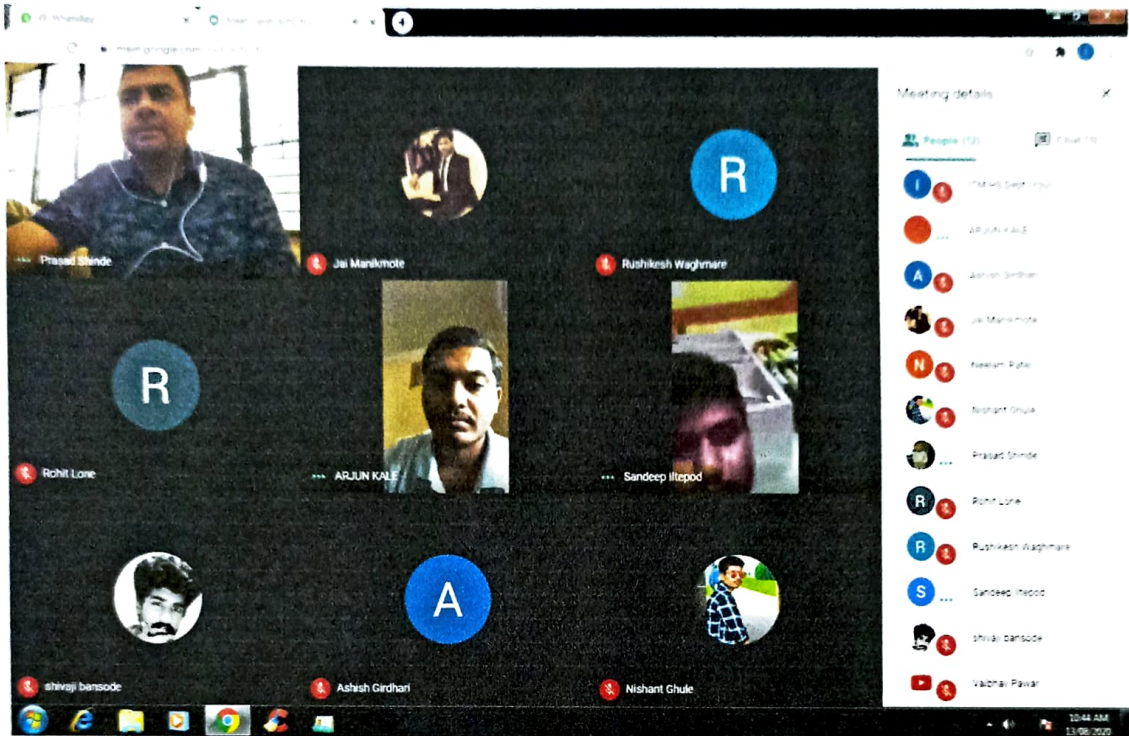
WhatsApp

meet.google.com

Prasad Shinde

R

Jai Manikmote

Rushikesh Waghmare

R

Rohit Lone

ARJUN KALE

Sandeep Iltepod

A

shivaji bansode

Ashish Girdhari

Nishant Ghule

Meeting details

People (12)

Chat

I

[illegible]

ARJUN KALE

A

Ashish Girdhari

Jai Manikmote

N

Neelam Patil

Nishant Ghule

Prasad Shinde

R

Rohit Lone

R

Rushikesh Waghmare

S

Sandeep Iltepod

shivaji bansode

Vaibhav Pawar

10:44 AM

13/08/2020